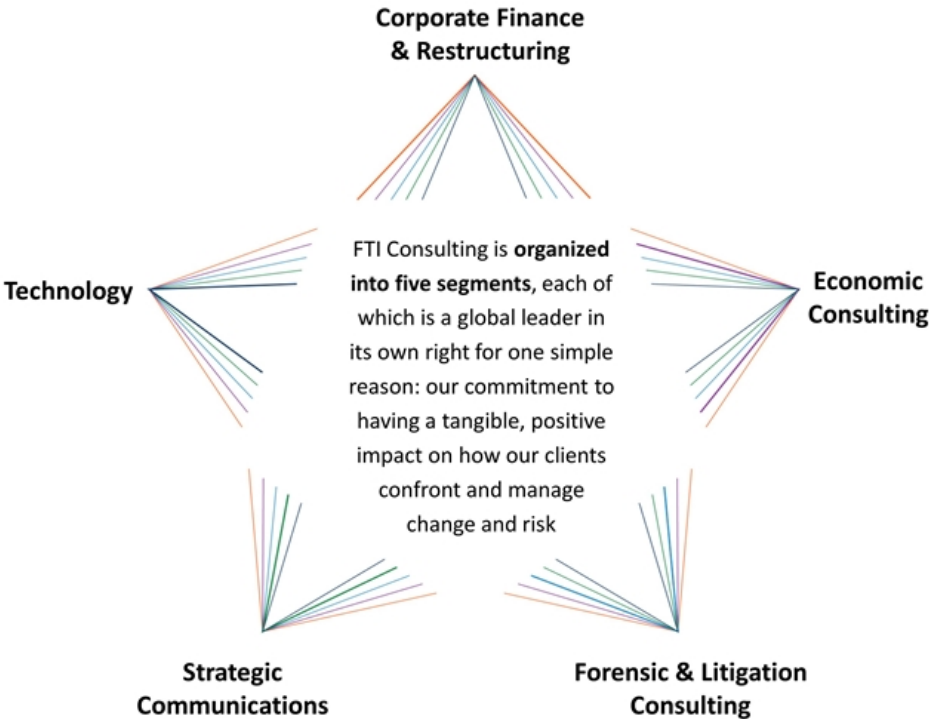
Corporate Finance & Restructuring

Technology

FTI Consulting is **organized into five segments**, each of which is a global leader in its own right for one simple reason: our commitment to having a tangible, positive impact on how our clients confront and manage change and risk

Economic Consulting

Strategic Communications

Forensic & Litigation Consulting